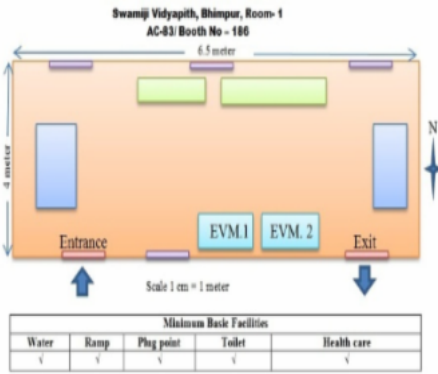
Swamiji Vidyapith, Bhimpur, Room- 1
AC-83/ Booth No – 186

6.5 meter

4 meter

N

EVM.1

EVM. 2

Entrance

Exit

Scale 1 cm = 1 meter

| Minimum Basic Facilities | | | | |
|---|---|---|---|---|
| Water | Ramp | Plug point | Toilet | Health care |
| √ | √ | √ | √ | √ |